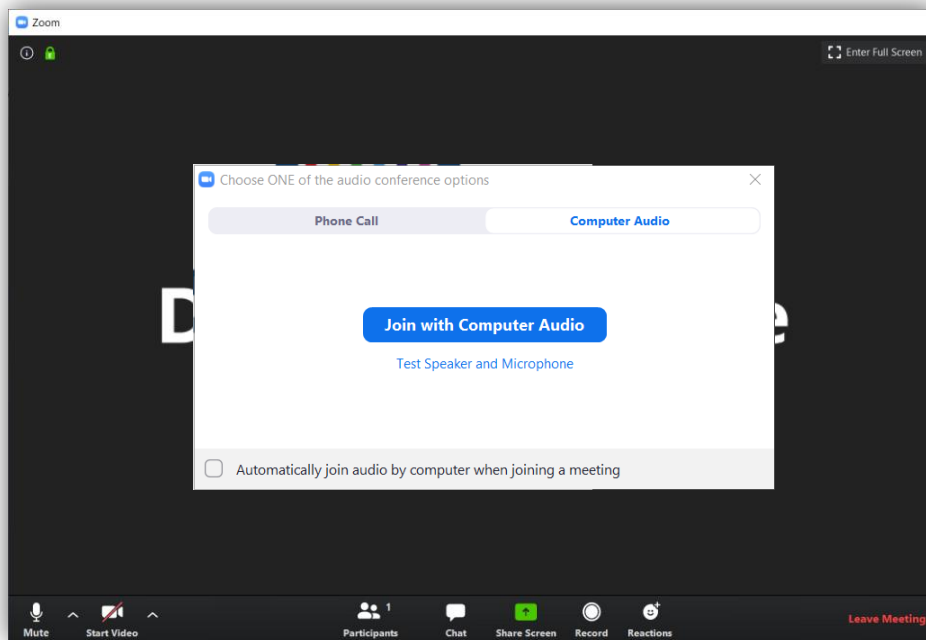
Zoom

Enter Full Screen

Choose ONE of the audio conference options

Phone Call

Computer Audio

Join with Computer Audio

Test Speaker and Microphone

Automatically join audio by computer when joining a meeting

Mute

Start Video

Participants 1

Chat

Share Screen

Record

Reactions

Leave Meeting